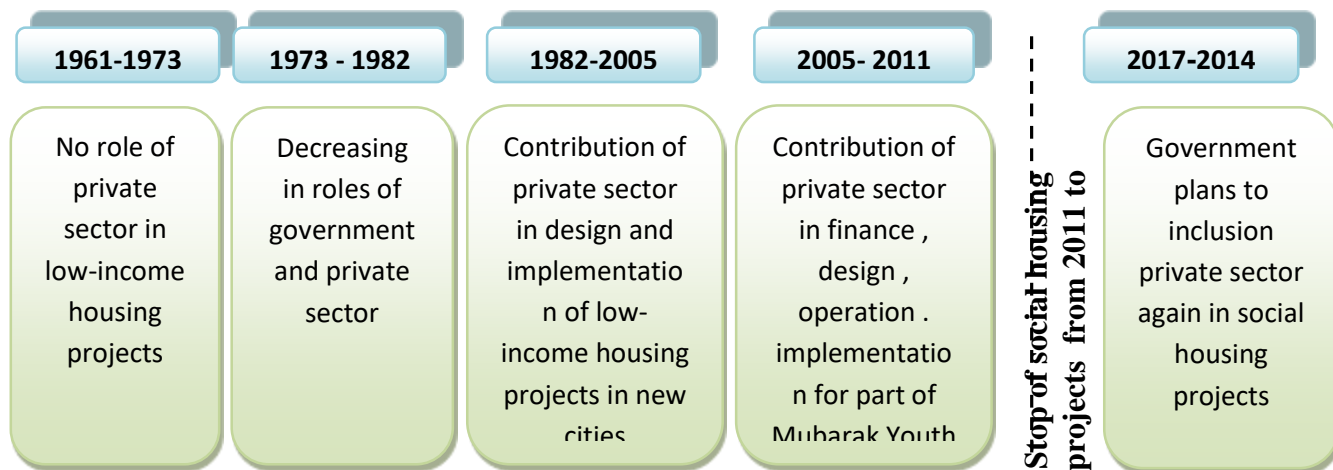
1961-1973

No role of private sector in low-income housing projects

1973 - 1982

Decreasing in roles of government and private sector

1982-2005

Contribution of private sector in design and implementation of low-income housing projects in new cities

2005- 2011

Contribution of private sector in finance , design , operation . implementation for part of Mubarak Youth

Stop of social housing projects from 2011 to

2017-2014

Government plans to inclusion private sector again in social housing projects